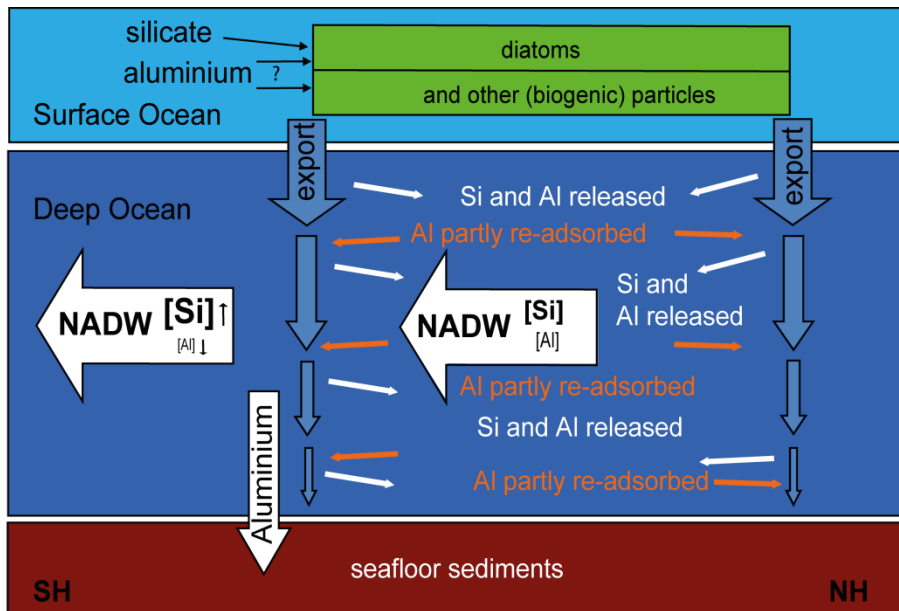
silicate
aluminium ?
diatoms
and other (biogenic) particles
Surface Ocean

export
export
Deep Ocean
Si and Al released
Al partly re-adsorbed
Si and Al released
NADW [Si]↑ [Al]↓
NADW [Si] [Al]
Al partly re-adsorbed
Si and Al released
Al partly re-adsorbed
Aluminium

SH
seafloor sediments
NH